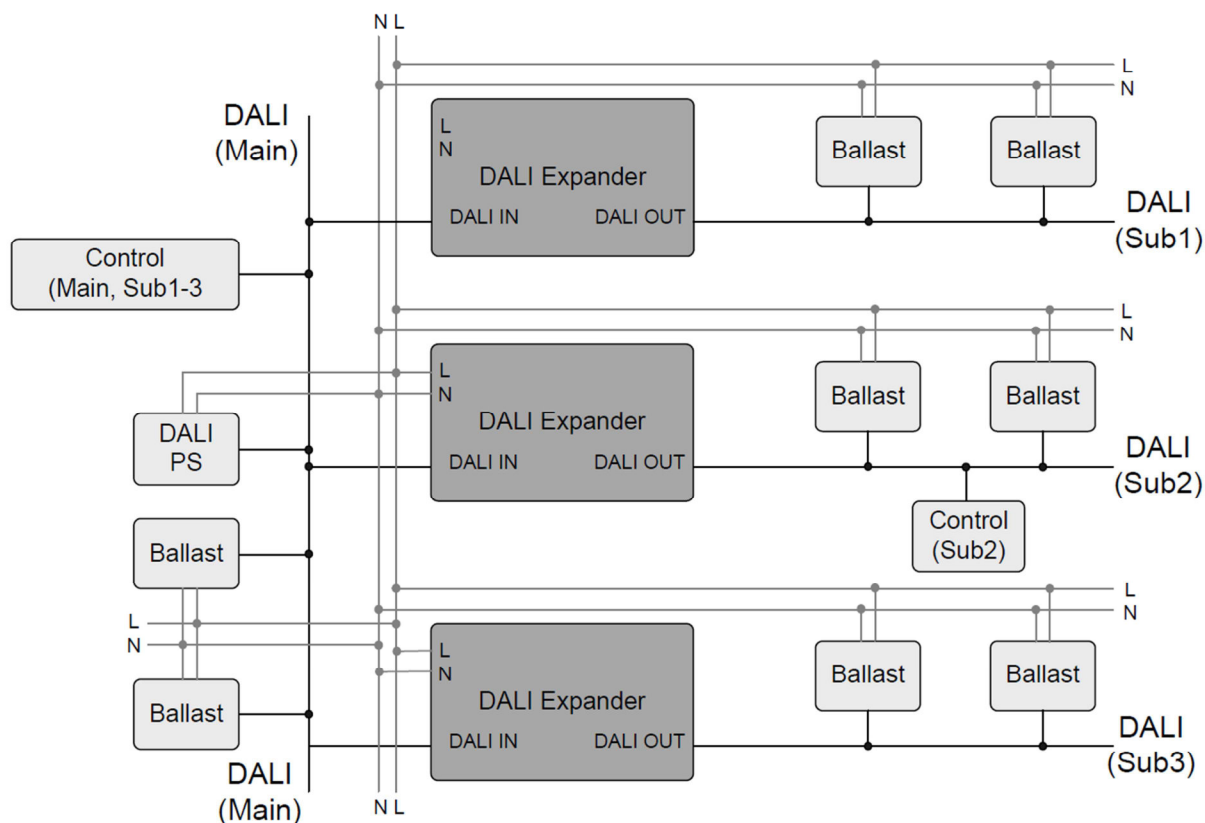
N L

L
N

DALI
(Main)

L
N
DALI Expander
DALI IN DALI OUT

Ballast

Ballast

DALI
(Sub1)

Control
(Main, Sub1-3

L
N

L
N
DALI Expander
DALI IN DALI OUT

Ballast

Ballast

DALI
PS

DALI
(Sub2)

Control
(Sub2)

Ballast

L
N

L
N

L
N
DALI Expander
DALI IN DALI OUT

Ballast

Ballast

Ballast

DALI
(Sub3)

DALI
(Main)

N L